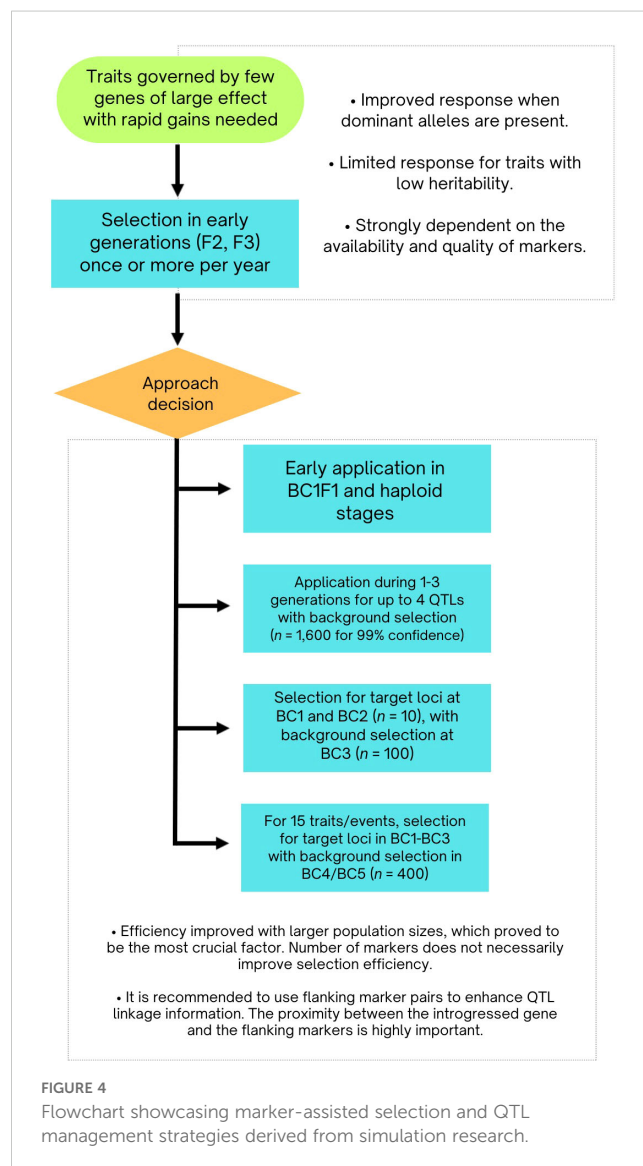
Traits governed by few genes of large effect with rapid gains needed

• Improved response when dominant alleles are present.

• Limited response for traits with low heritability.

• Strongly dependent on the availability and quality of markers.

Selection in early generations (F2, F3) once or more per year

Approach decision

Early application in BC1F1 and haploid stages

Application during 1-3 generations for up to 4 QTLs with background selection ($n$ = 1,600 for 99% confidence)

Selection for target loci at BC1 and BC2 ($n$ = 10), with background selection at BC3 ($n$ = 100)

For 15 traits/events, selection for target loci in BC1-BC3 with background selection in BC4/BC5 ($n$ = 400)

• Efficiency improved with larger population sizes, which proved to be the most crucial factor. Number of markers does not necessarily improve selection efficiency.

• It is recommended to use flanking marker pairs to enhance QTL linkage information. The proximity between the introgressed gene and the flanking markers is highly important.

FIGURE 4
Flowchart showcasing marker-assisted selection and QTL management strategies derived from simulation research.